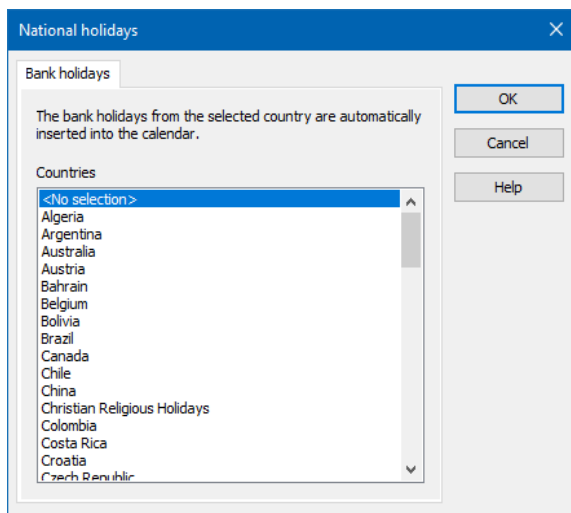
National holidays

Bank holidays

The bank holidays from the selected country are automatically inserted into the calendar.

Countries

<No selection>
Algeria
Argentina
Australia
Austria
Bahrain
Belgium
Bolivia
Brazil
Canada
Chile
China
Christian Religious Holidays
Colombia
Costa Rica
Croatia
Czech Republic

OK

Cancel

Help